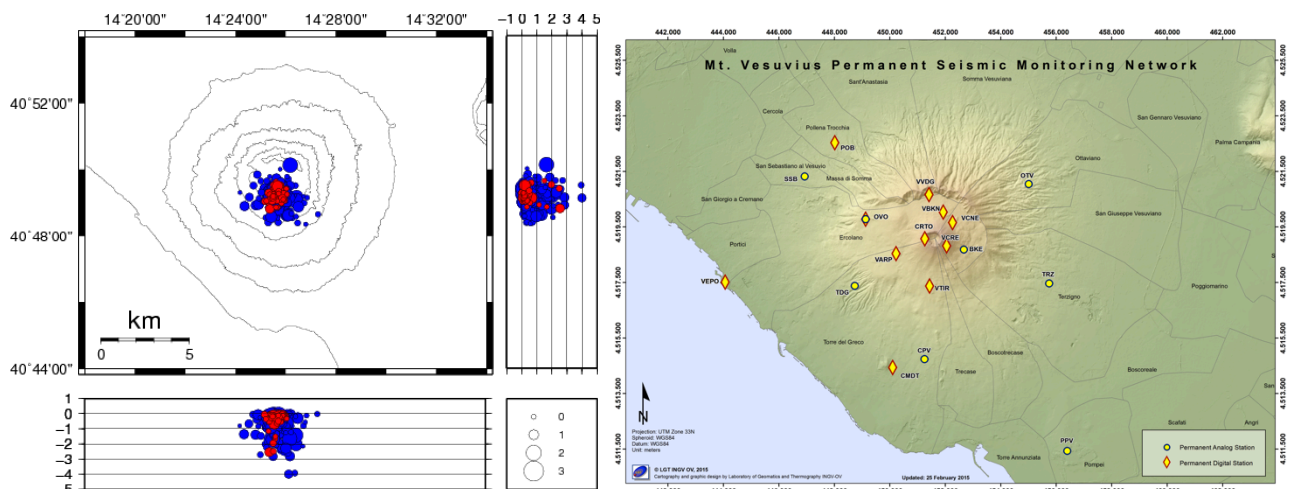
14°20'00" 14°24'00" 14°28'00" 14°32'00"

40°52'00"

40°48'00"

40°44'00"

km
0 5

−1 0 1 2 3 4 5

0
−1
−2
−3
−4
−5

0
1
2
3

442,000 444,000 446,000 448,000 450,000 452,000 454,000 456,000 458,000 460,000 462,000

Mt. Vesuvius Permanent Seismic Monitoring Network

4,525,500
4,523,500
4,521,500
4,519,500
4,517,500
4,515,500
4,513,500
4,511,500

Volla
Sant'Anastasia
Somma Vesuviana
Cercola
Pollena Trocchia
POB
San Gennaro Vesuviano
Palma Campania
San Sebastiano al Vesuvio
SSB
Massa di Somma
VVDG
OTV
Ottaviano
San Giorgio a Cremano
OVO
VBKN
VCNE
San Giuseppe Vesuviano
CRTO
VCRE
BKE
Ercolano
Portici
VARP
TRZ
VEPO
TDG
VTIR
Terzigno
Poggiomarino
Torre del Greco
CPV
Boscotrecase
CMDT
Trecase
Boscoreale
N
Scafati
Angri
Projection: UTM Zone 33N
Spheroid: WGS84
Datum: WGS84
Unit: meters
PPV
Torre Annunziata
Pompei
Permanent Analog Station
Permanent Digital Station
© LGT INGV OV, 2015
Cartography and graphic design by Laboratory of Geomatics and Thermography INGV-OV
Updated: 25 February 2015